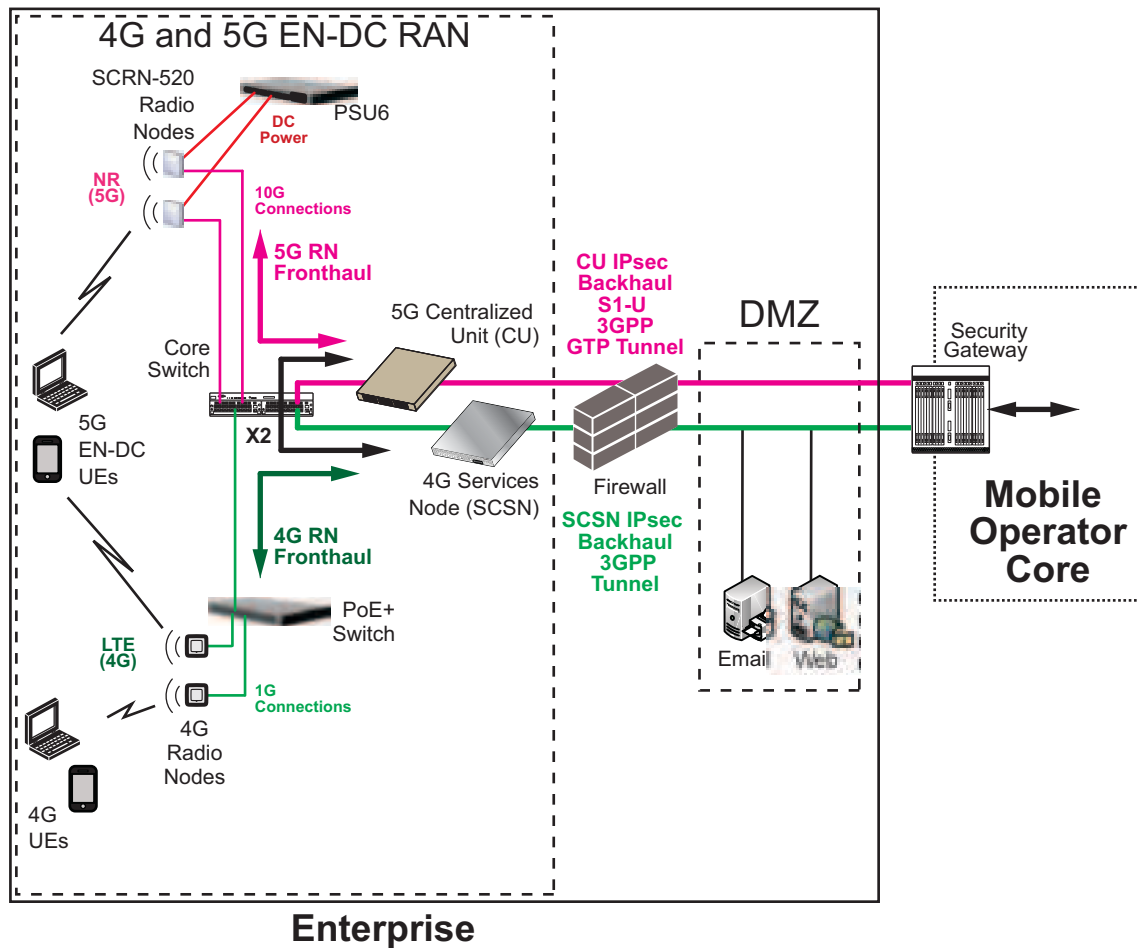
4G and 5G EN-DC RAN

SCRN-520 Radio Nodes

PSU6

DC Power

NR (5G)

10G Connections

5G RN Fronthaul

CU IPsec Backhaul S1-U 3GPP GTP Tunnel

DMZ

Security Gateway

5G Centralized Unit (CU)

Core Switch

X2

5G EN-DC UEs

4G Services Node (SCSN)

Firewall

Mobile Operator Core

SCSN IPsec Backhaul 3GPP Tunnel

4G RN Fronthaul

PoE+ Switch

LTE (4G)

1G Connections

Email

Web

4G Radio Nodes

4G UEs

Enterprise